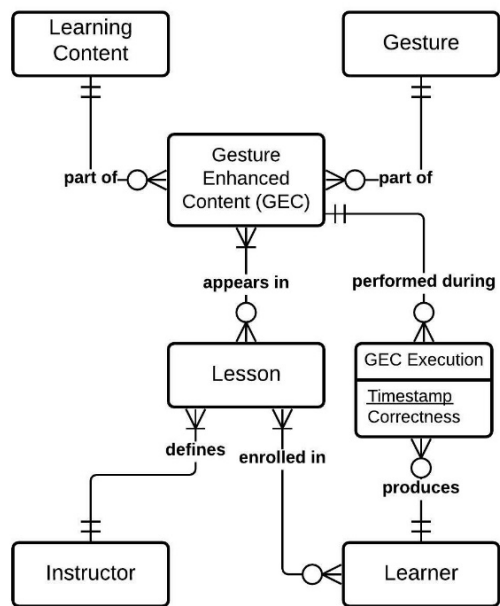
Learning Content

Gesture

part of

Gesture Enhanced Content (GEC)

part of

appears in

performed during

Lesson

GEC Execution

Timestamp
Correctness

defines

enrolled in

produces

Instructor

Learner